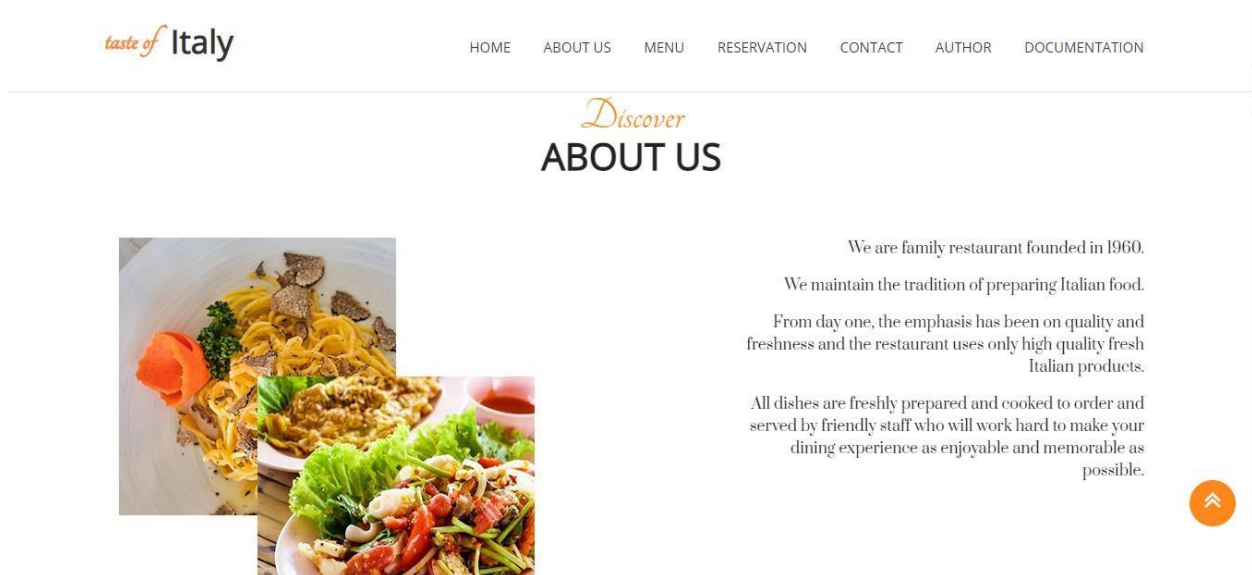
taste of Italy

HOME ABOUT US MENU RESERVATION CONTACT AUTHOR DOCUMENTATION

Discover
ABOUT US

We are family restaurant founded in 1960.

We maintain the tradition of preparing Italian food.

From day one, the emphasis has been on quality and freshness and the restaurant uses only high quality fresh Italian products.

All dishes are freshly prepared and cooked to order and served by friendly staff who will work hard to make your dining experience as enjoyable and memorable as possible.